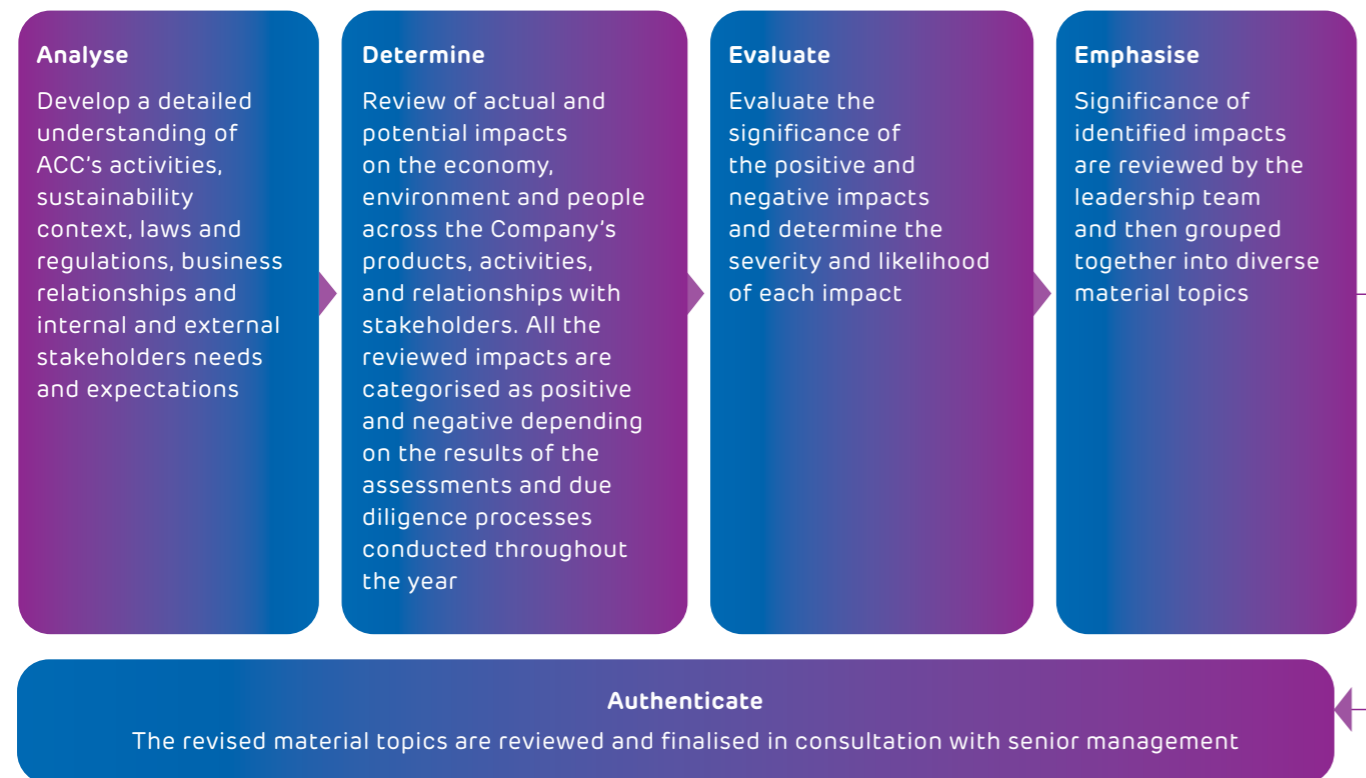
Analyse
Develop a detailed understanding of ACC’s activities, sustainability context, laws and regulations, business relationships and internal and external stakeholders needs and expectations

Determine
Review of actual and potential impacts on the economy, environment and people across the Company’s products, activities, and relationships with stakeholders. All the reviewed impacts are categorised as positive and negative depending on the results of the assessments and due diligence processes conducted throughout the year

Evaluate
Evaluate the significance of the positive and negative impacts and determine the severity and likelihood of each impact

Emphasise
Significance of identified impacts are reviewed by the leadership team and then grouped together into diverse material topics

Authenticate
The revised material topics are reviewed and finalised in consultation with senior management